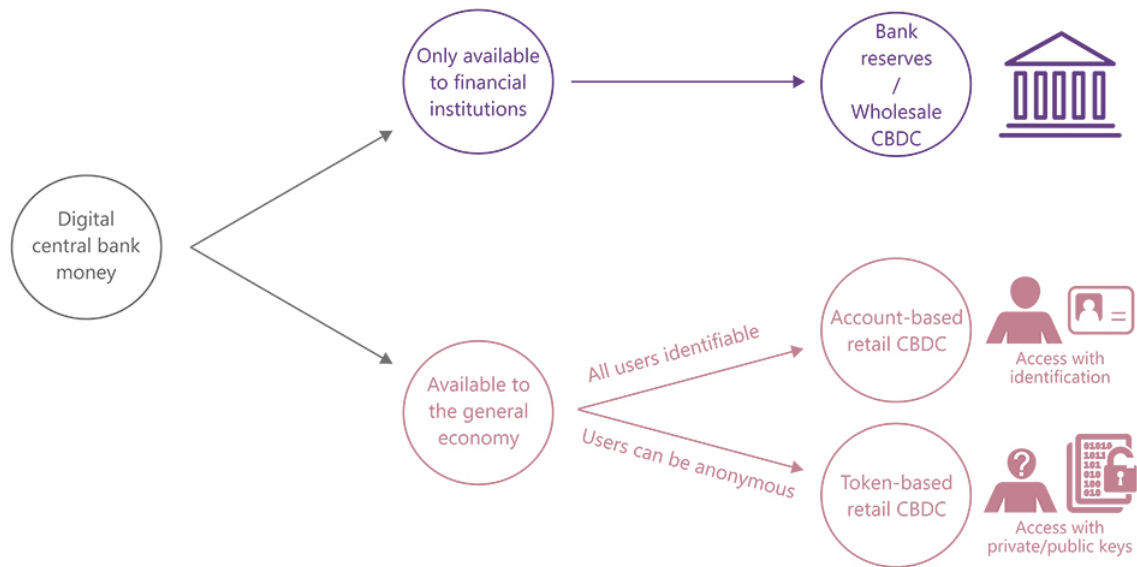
Digital central bank money

Only available to financial institutions

Bank reserves / Wholesale CBDC

Available to the general economy

All users identifiable

Account-based retail CBDC

Access with identification

Users can be anonymous

Token-based retail CBDC

Access with private/public keys

01010
1011
101
010
100
010